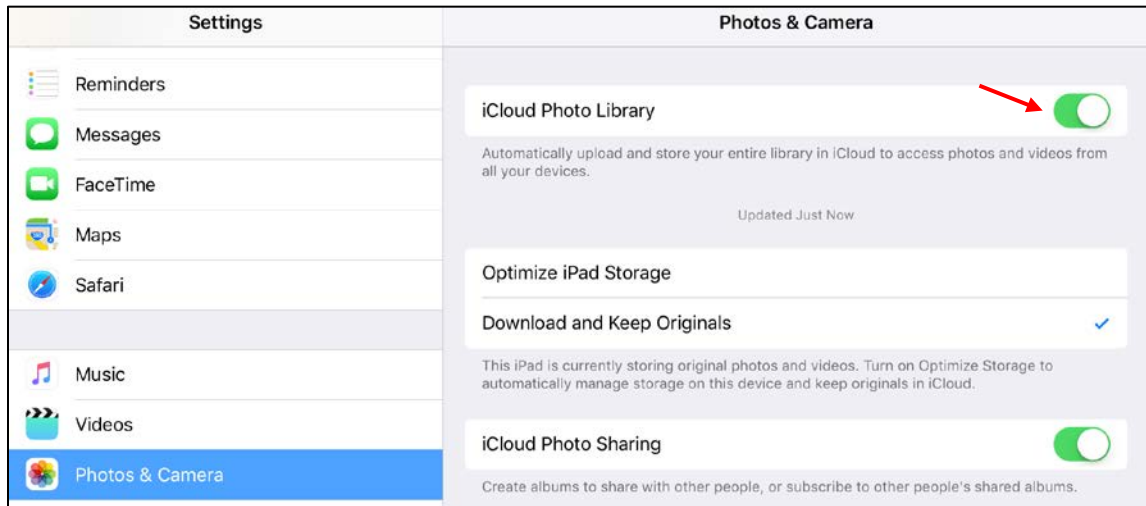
Settings

Reminders

Messages

FaceTime

Maps

Safari

Music

Videos

Photos & Camera

Photos & Camera

iCloud Photo Library

Automatically upload and store your entire library in iCloud to access photos and videos from all your devices.

Updated Just Now

Optimize iPad Storage

Download and Keep Originals

This iPad is currently storing original photos and videos. Turn on Optimize Storage to automatically manage storage on this device and keep originals in iCloud.

iCloud Photo Sharing

Create albums to share with other people, or subscribe to other people's shared albums.